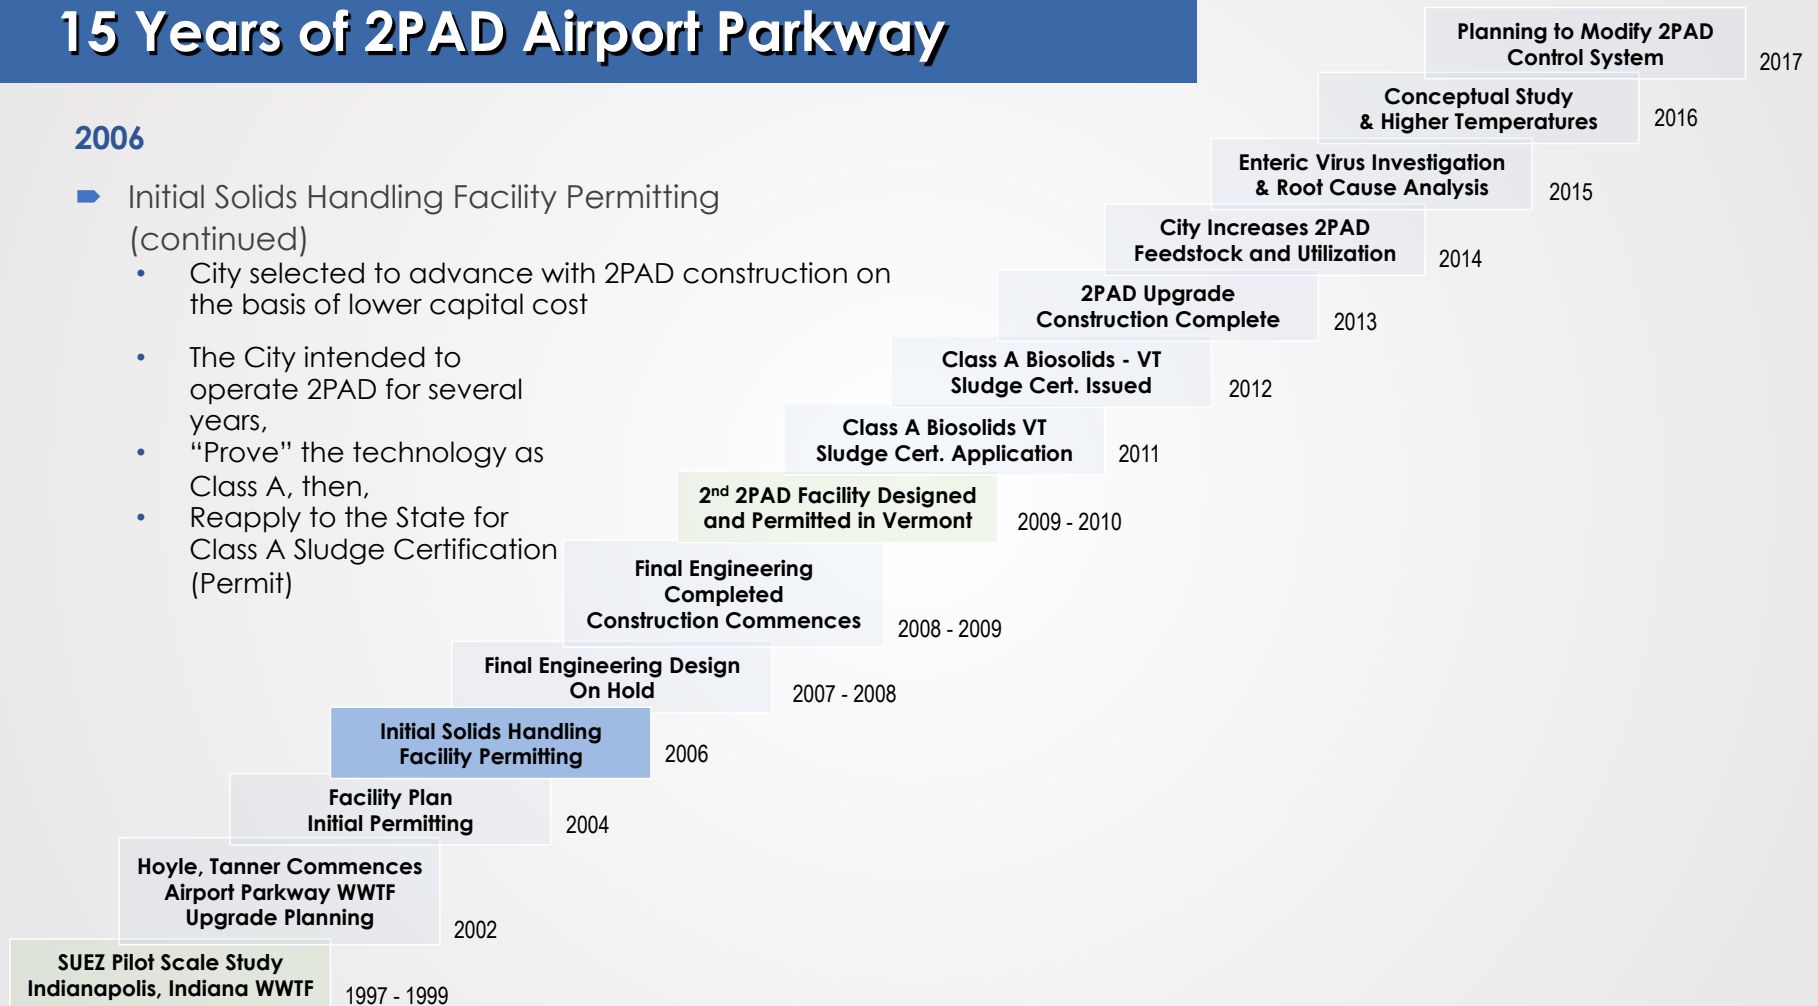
15 Years of 2PAD Airport Parkway

2006

Initial Solids Handling Facility Permitting (continued)

- City selected to advance with 2PAD construction on the basis of lower capital cost
- The City intended to operate 2PAD for several years,
- "Prove" the technology as Class A, then,
- Reapply to the State for Class A Sludge Certification (Permit)

SUEZ Pilot Scale Study Indianapolis, Indiana WWTF 1997 - 1999

Hoyle, Tanner Commences Airport Parkway WWTF Upgrade Planning 2002

Facility Plan Initial Permitting 2004

Initial Solids Handling Facility Permitting 2006

Final Engineering Design On Hold 2007 - 2008

Final Engineering Completed Construction Commences 2008 - 2009

2$^{nd}$ 2PAD Facility Designed and Permitted in Vermont 2009 - 2010

Class A Biosolids VT Sludge Cert. Application 2011

Class A Biosolids - VT Sludge Cert. Issued 2012

2PAD Upgrade Construction Complete 2013

City Increases 2PAD Feedstock and Utilization 2014

Enteric Virus Investigation & Root Cause Analysis 2015

Conceptual Study & Higher Temperatures 2016

Planning to Modify 2PAD Control System 2017